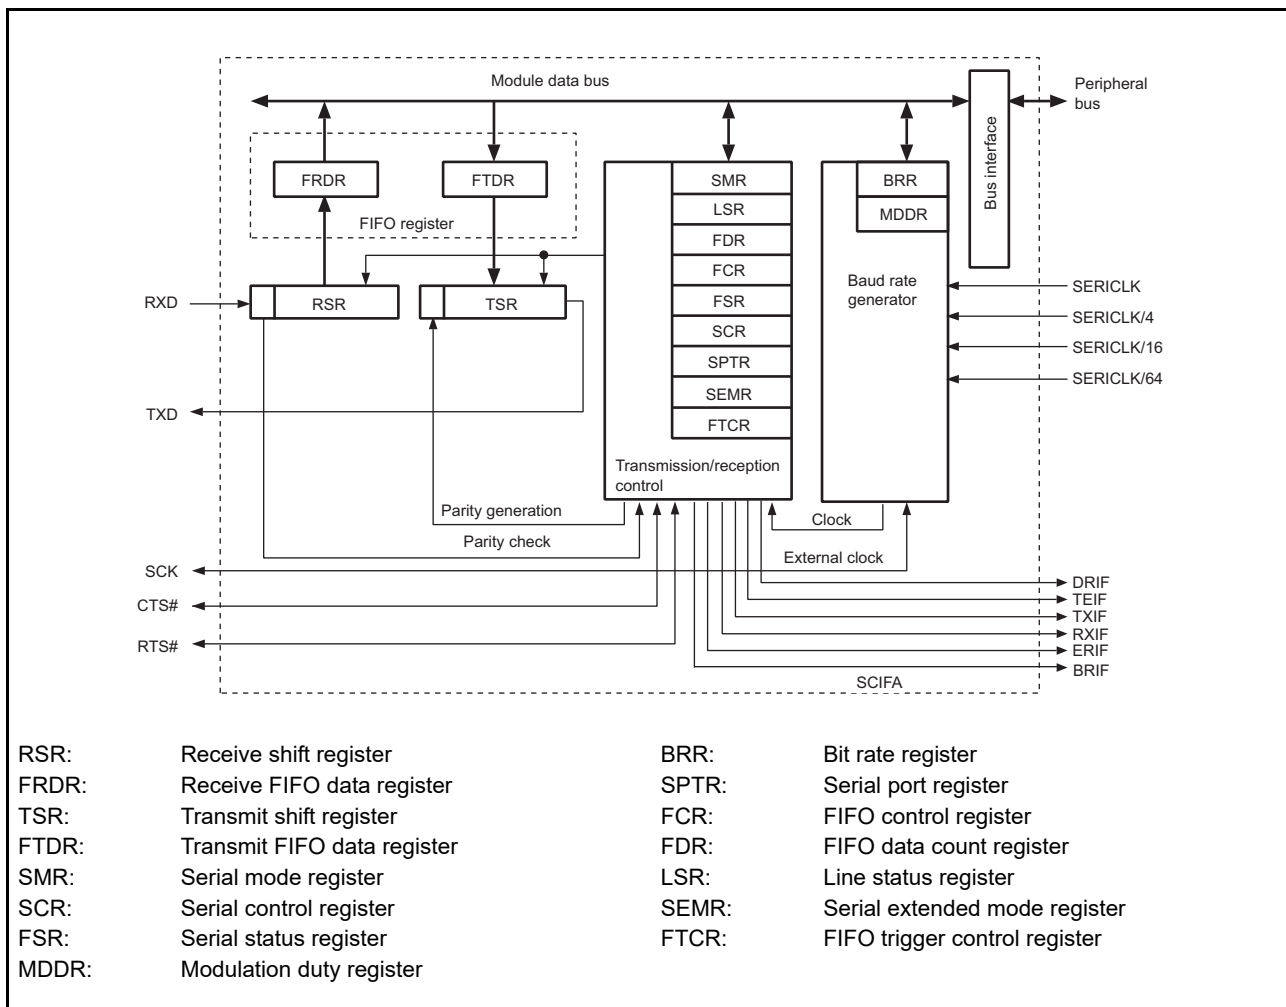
Module data bus

Peripheral bus

Bus interface

FRDR

FTDR

FIFO register

SMR
LSR
FDR
FCR
FSR
SCR
SPTR
SEMR
FTCR

BRR
MDDR

Baud rate generator

RXD

RSR

TSR

TXD

SERICLK
SERICLK/4
SERICLK/16
SERICLK/64

Transmission/reception control

Parity generation

Parity check

Clock

External clock

SCK

CTS#

RTS#

DRIF
TEIF
TXIF
RXIF
ERIF
BRIF

SCIFA

| | | | |
|---|---|---|---|
| RSR: | Receive shift register | BRR: | Bit rate register |
| FRDR: | Receive FIFO data register | SPTR: | Serial port register |
| TSR: | Transmit shift register | FCR: | FIFO control register |
| FTDR: | Transmit FIFO data register | FDR: | FIFO data count register |
| SMR: | Serial mode register | LSR: | Line status register |
| SCR: | Serial control register | SEMR: | Serial extended mode register |
| FSR: | Serial status register | FTCR: | FIFO trigger control register |
| MDDR: | Modulation duty register | | |